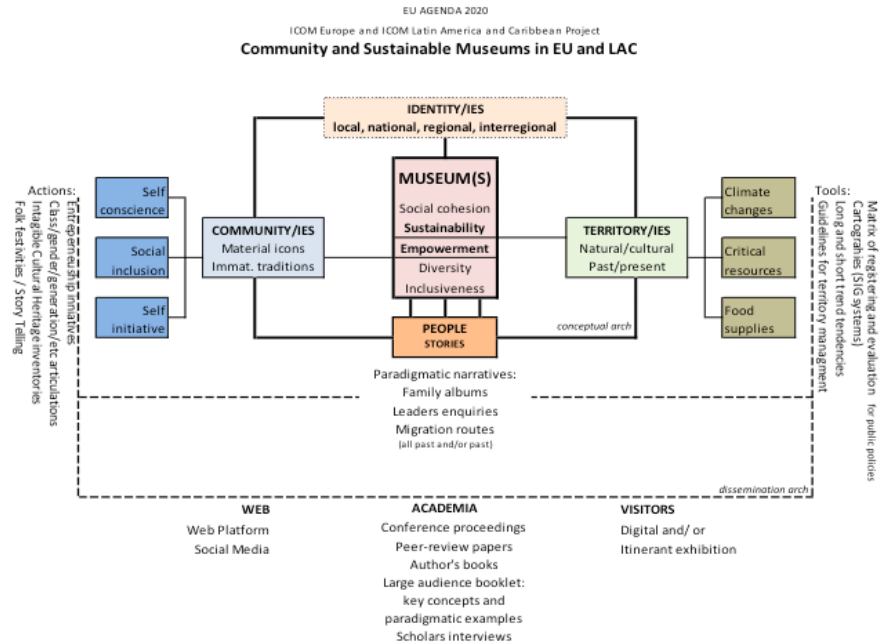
EU AGENDA 2020

ICOM Europe and ICOM Latin America and Caribbean Project

Community and Sustainable Museums in EU and LAC

IDENTITY/IES
local, national, regional, interregional

Actions:
Entrepreneurship innitiatives
Class/gender/generation/etc articulations
Intagible Cultural Heritage inventories
Folk festivities / Story Telling

Self conscience

Social inclusion

Self initiative

COMMUNITY/IES
Material icons
Immat. traditions

MUSEUM(S)
Social cohesion
Sustainability
Empowerment
Diversity
Inclusiveness

TERRITORY/IES
Natural/cultural
Past/present

Climate changes

Critical resources

Food supplies

Tools:
Matrix of registering and evaluation for public policies
Cartograhies (SIG systems)
Long and short trend tendencies
Guidelines for territory managment

PEOPLE
STORIES

conceptual arch

Paradigmatic narratives:
Family albums
Leaders enquiries
Migration routes
(all past and/or past)

dissemination arch

WEB
Web Platform
Social Media

ACADEMIA
Conference proceedings
Peer-review papers
Author's books
Large audience booklet:
key concepts and
paradigmatic examples
Scholars interviews

VISITORS
Digital and/ or
Itinerant exhibition